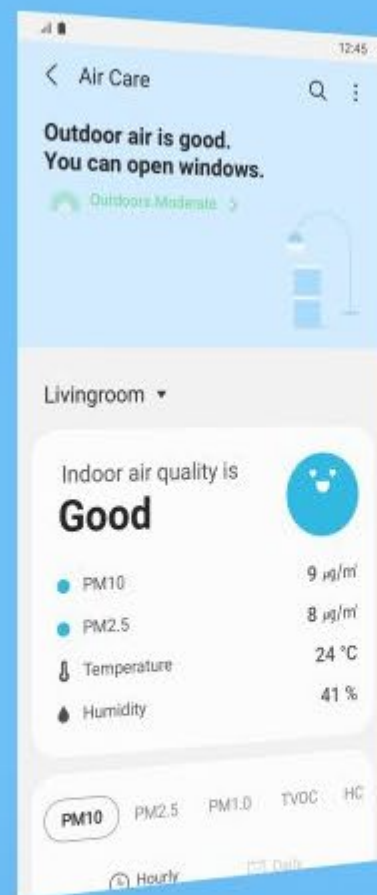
12:45

Air Care

Outdoor air is good.
You can open windows.

Outdoors Moderate >

Livingroom ▾

Indoor air quality is
Good

PM10 9 μg/m³
PM2.5 8 μg/m³
Temperature 24 °C
Humidity 41 %

PM10 PM2.5 PM1.0 TVOC HC

Hourly Daily